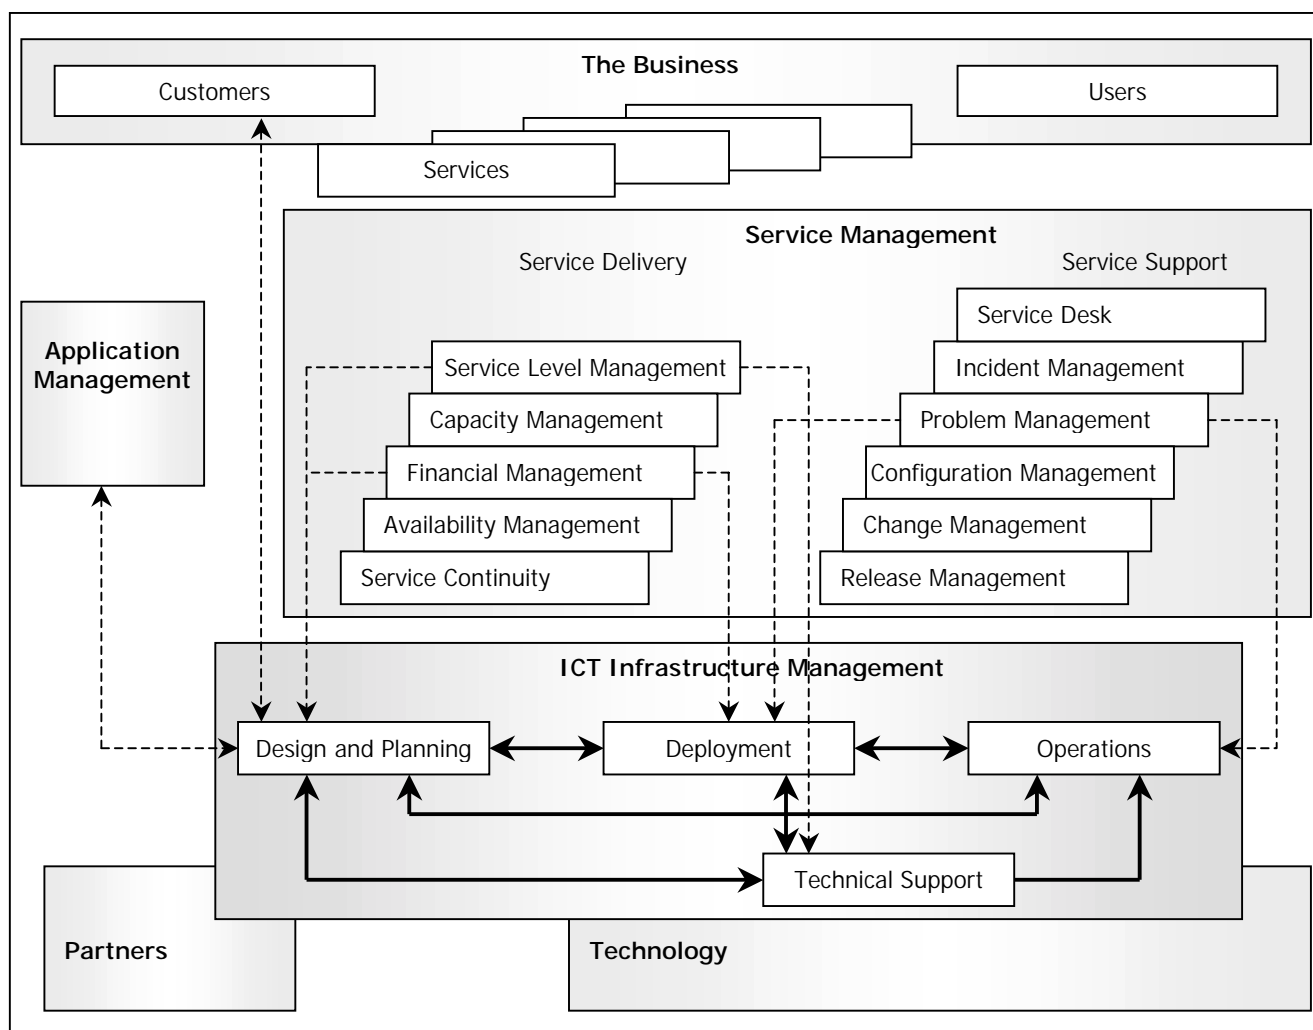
The Business

Customers

Users

Services

Service Management

Service Delivery

Service Support

Application Management

Service Level Management

Capacity Management

Financial Management

Availability Management

Service Continuity

Service Desk

Incident Management

Problem Management

Configuration Management

Change Management

Release Management

ICT Infrastructure Management

Design and Planning

Deployment

Operations

Technical Support

Partners

Technology